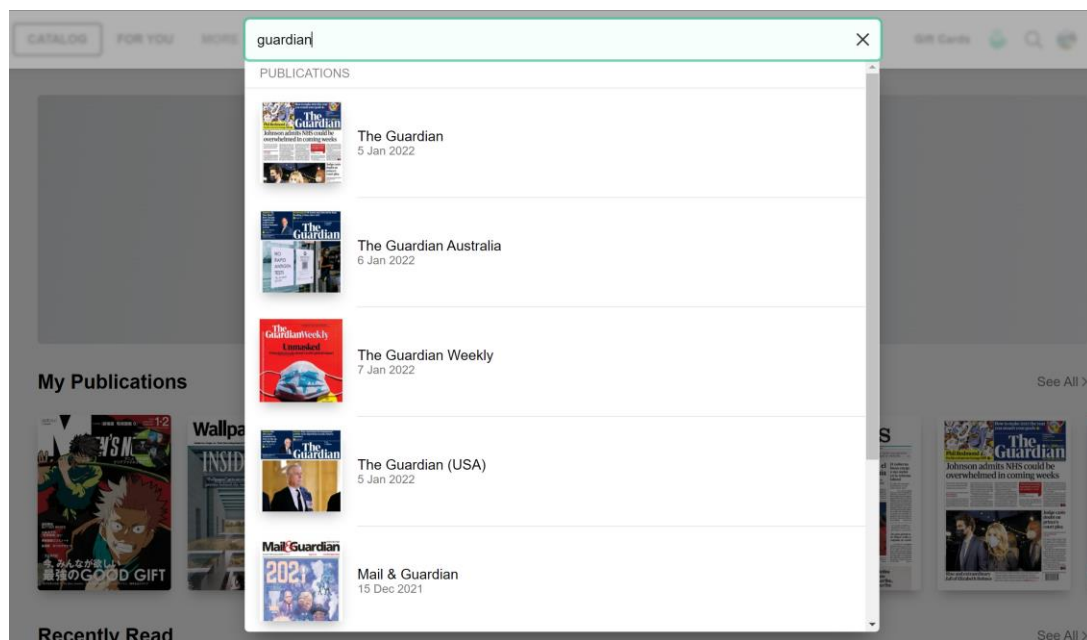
CATALOG FOR YOU MORE

guardian

Gift Cards

PUBLICATIONS

The Guardian
Johnson admits NHS could be overwhelmed in coming weeks

The Guardian
5 Jan 2022

The Guardian

The Guardian Australia
6 Jan 2022

The Guardian Weekly
Unmasked

The Guardian Weekly
7 Jan 2022

The Guardian

The Guardian (USA)
5 Jan 2022

Mail&Guardian
2021

Mail & Guardian
15 Dec 2021

My Publications

See All

Wallpa

INSID

最強のGOOD GIFT

The Guardian
Johnson admits NHS could be overwhelmed in coming weeks

Recently Read

See All